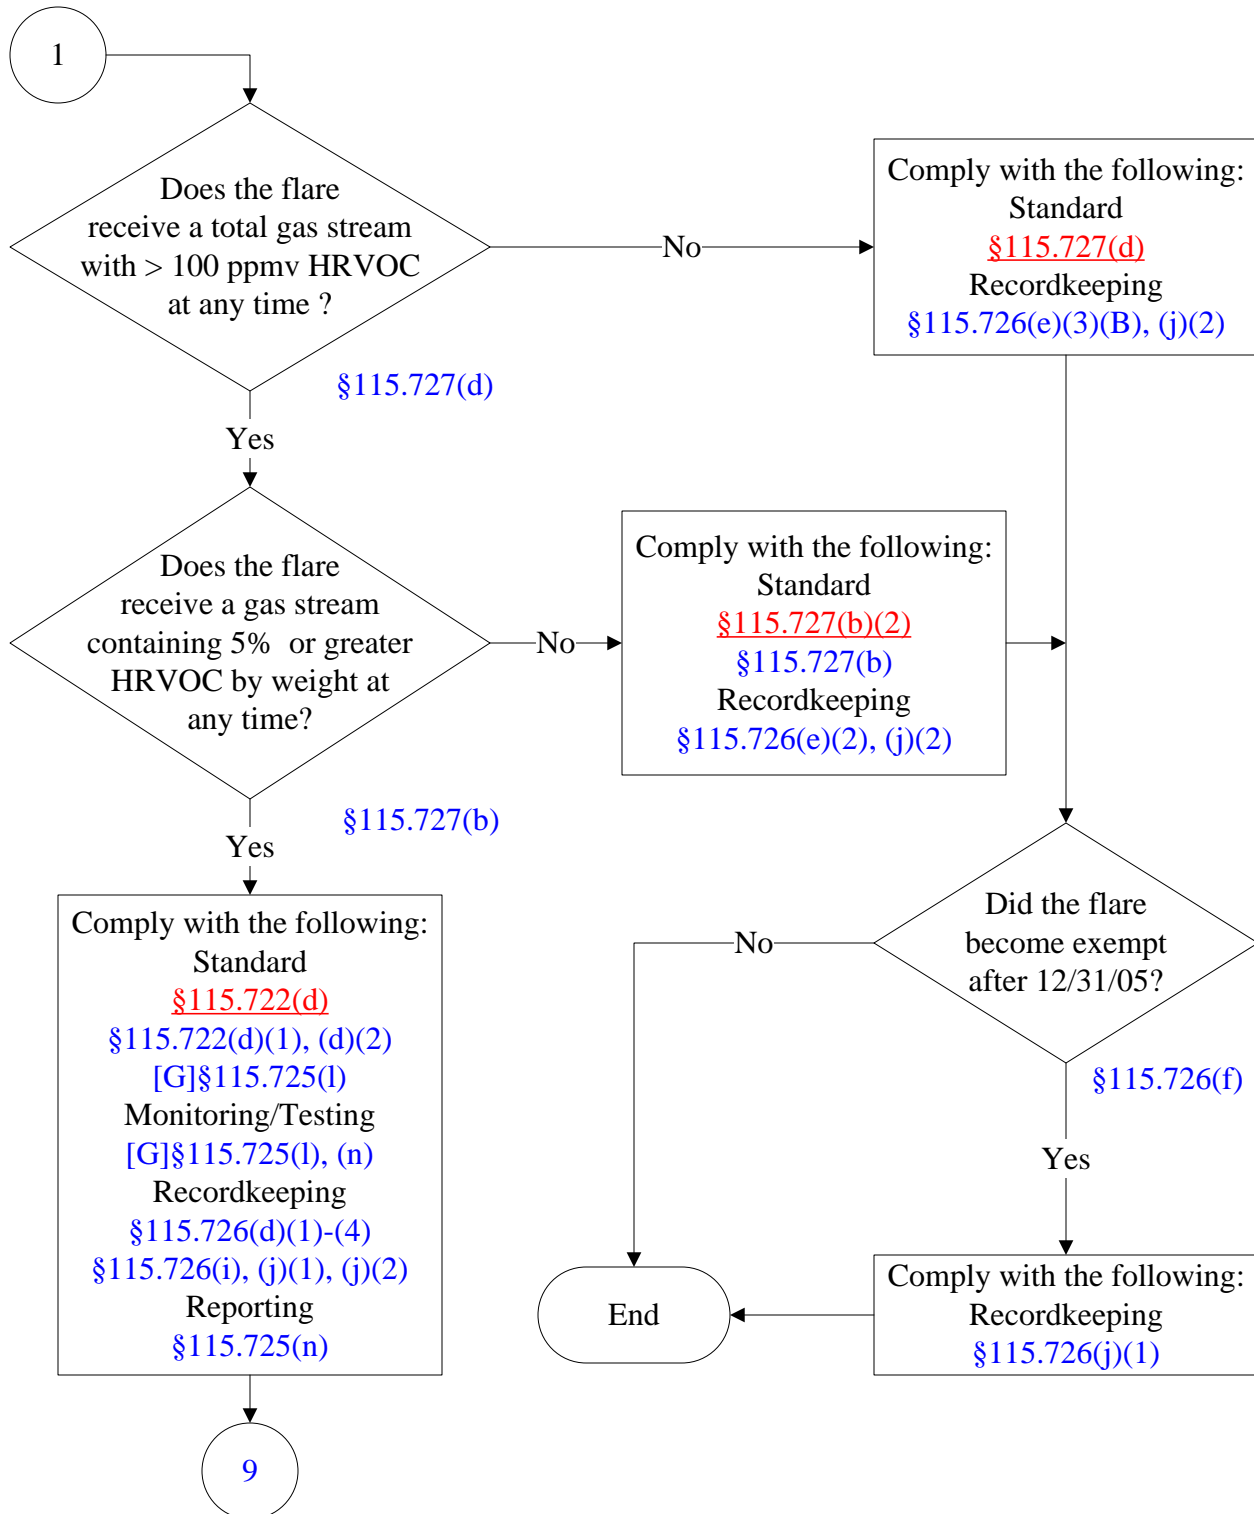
1

Does the flare receive a total gas stream with > 100 ppmv HRVOC at any time ?

No

Comply with the following:
Standard
§115.727(d)
Recordkeeping
§115.726(e)(3)(B), (j)(2)

§115.727(d)

Yes

Does the flare receive a gas stream containing 5% or greater HRVOC by weight at any time?

No

Comply with the following:
Standard
§115.727(b)(2)
§115.727(b)
Recordkeeping
§115.726(e)(2), (j)(2)

§115.727(b)

Yes

Comply with the following:
Standard
§115.722(d)
§115.722(d)(1), (d)(2)
[G]§115.725(l)
Monitoring/Testing
[G]§115.725(l), (n)
Recordkeeping
§115.726(d)(1)-(4)
§115.726(i), (j)(1), (j)(2)
Reporting
§115.725(n)

9

Did the flare become exempt after 12/31/05?

No

§115.726(f)

Yes

End

Comply with the following:
Recordkeeping
§115.726(j)(1)